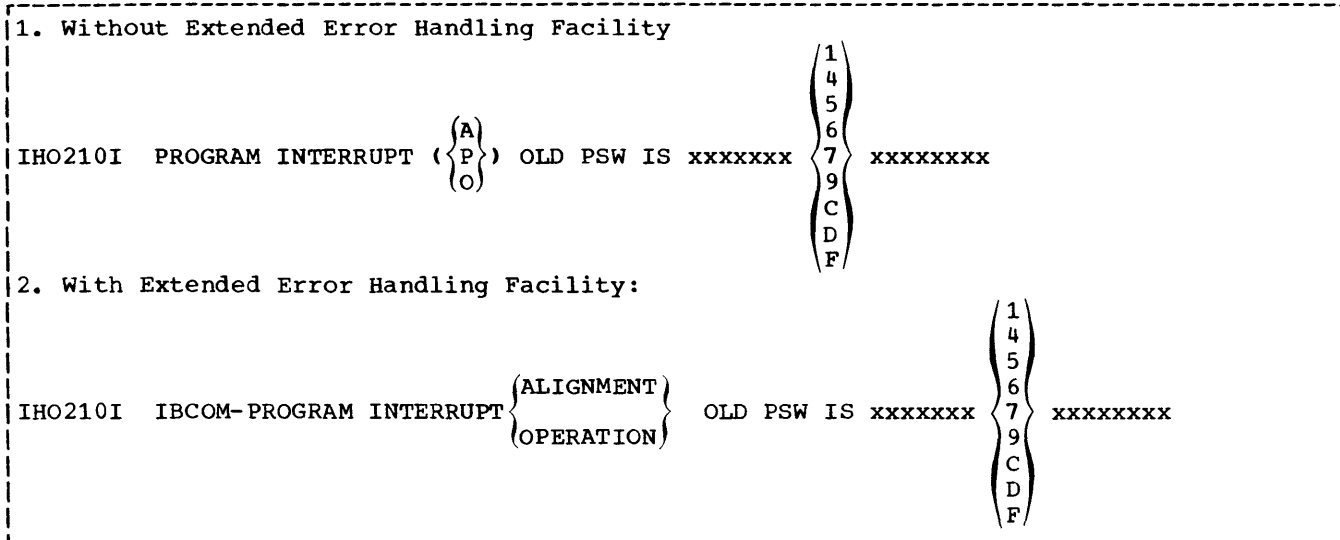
1. Without Extended Error Handling Facility

IHO210I PROGRAM INTERRUPT ($\left\{\begin{matrix}A\\P\\O\end{matrix}\right\}$) OLD PSW IS xxxxxxx $\left\{\begin{matrix}1\\4\\5\\6\\7\\9\\C\\D\\F\end{matrix}\right\}$ xxxxxxxx

2. With Extended Error Handling Facility:

IHO210I IBCOM-PROGRAM INTERRUPT $\left\{\begin{matrix}ALIGNMENT\\OPERATION\end{matrix}\right\}$ OLD PSW IS xxxxxxx $\left\{\begin{matrix}1\\4\\5\\6\\7\\9\\C\\D\\F\end{matrix}\right\}$ xxxxxxxx